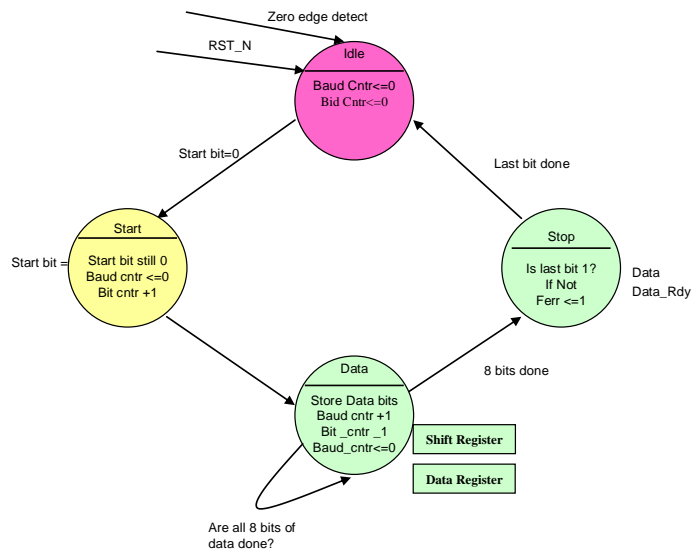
Zero edge detect

RST_N

Idle

Baud Cntr<=0
Bid Cntr<=0

Start bit=0

Last bit done

Start

Start bit =

Start bit still 0
Baud cntr <=0
Bit cntr +1

Stop

Is last bit 1?
If Not
Ferr <=1

Data
Data_Rdy

8 bits done

Data

Store Data bits
Baud cntr +1
Bit _cntr _1
Baud_cntr<=0

Shift Register

Data Register

Are all 8 bits of data done?